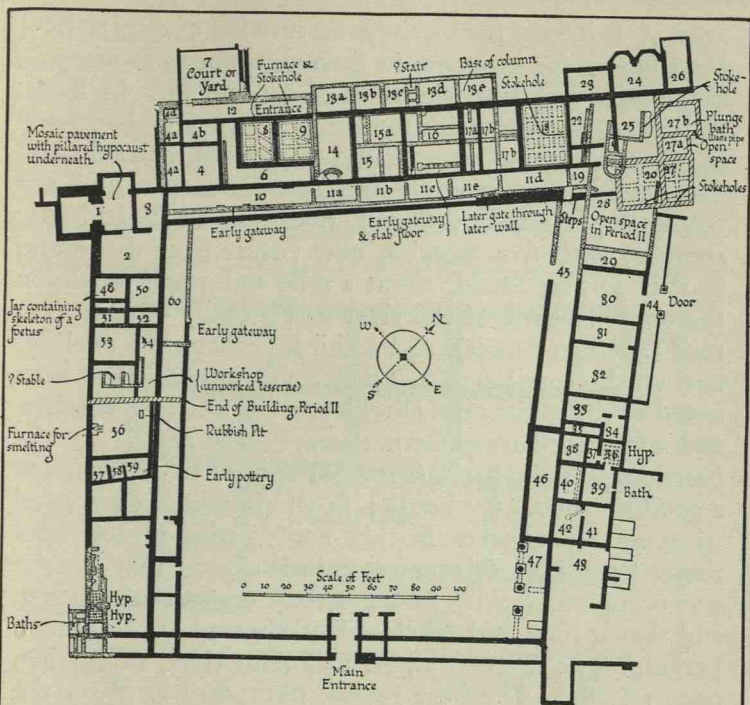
7
Court or Yard

Furnace & Stokehole
Entrance
? Stair
Base of column
Stokehole
Stoke-hole
Plunge bath
(lead pipe)
Open space
Stokeholes

12
4a
4a
4b
4a
4
8
9
6
13a
13b
13c
13d
13e
14
15a
15
16
17a
17b
17b
18
22
23
24
26
25
27b
27a
20
21
10
11a
11b
11c
11e
11d
19
28

Mosaic pavement with pillared hypocaust underneath
1
3
2
Early gateway
Early gateway & slab floor
Later gate through later wall
Steps
Open space in Period II

29
45
30
44
Door
31
32
33
35
34
38
37
36
Hyp.
46
40
39
Bath
42
41
47
43

48
50
51
52
53
54
60
Jar containing skeleton of a foetus
Early gateway
W
N
S
E
? Stable
Workshop (unworked tesserae)
End of Building, Period II
Rubbish Pit
Furnace for smelting
56
57
58
59
Early pottery

Scale of Feet
0 10 20 30 40 50 60 70 80 90 100

Hyp.
Hyp.
Baths
Main Entrance